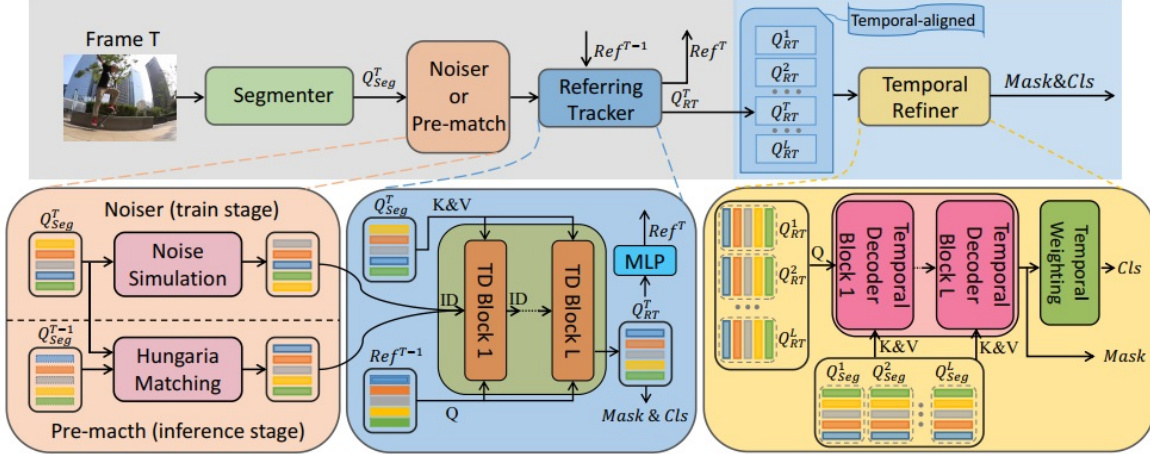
Frame T

Segmenter

$Q_{Seg}^{T}$

Noiser or Pre-match

$Ref^{T-1}$

$Ref^{T}$

Referring Tracker

$Q_{RT}^{T}$

Temporal-aligned

$Q_{RT}^{1}$

$Q_{RT}^{2}$

$Q_{RT}^{T}$

$Q_{RT}^{L}$

Temporal Refiner

$Mask\&Cls$

Noiser (train stage)

$Q_{Seg}^{T}$

Noise Simulation

$Q_{Seg}^{T-1}$

Hungaria Matching

Pre-macth (inference stage)

$Q_{Seg}^{T}$

K&V

ID

TD Block 1

ID

TD Block L

$Ref^{T}$

MLP

$Q_{RT}^{T}$

$Ref^{T-1}$

Q

$Mask\ \&\ Cls$

$Q_{RT}^{1}$

Q

$Q_{RT}^{2}$

$Q_{RT}^{L}$

Temporal Decoder Block 1

Temporal Decoder Block L

Temporal Weighting

$Cls$

K&V

K&V

$Mask$

$Q_{Seg}^{1}$ $Q_{Seg}^{2}$ $Q_{Seg}^{L}$